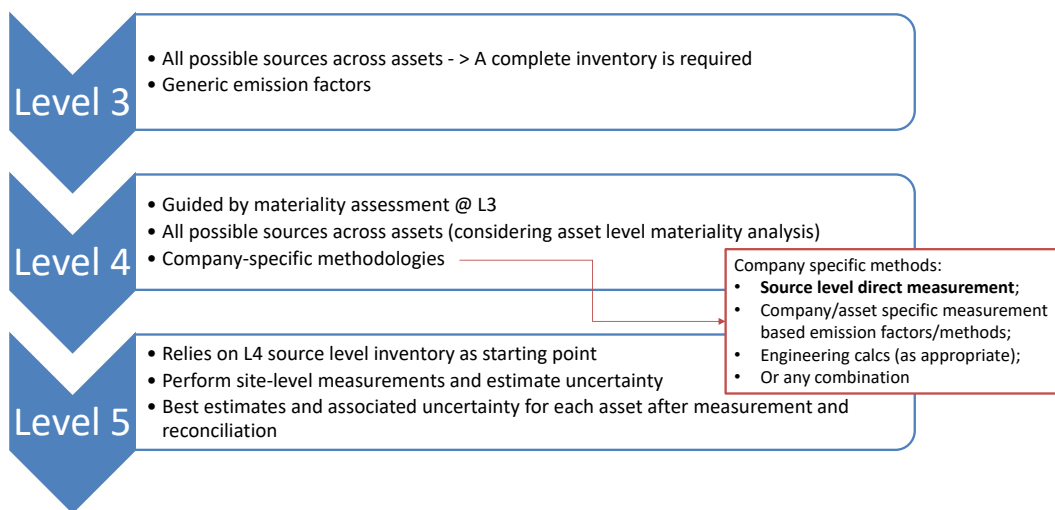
Level 3

- All possible sources across assets - > A complete inventory is required
- Generic emission factors

Level 4

- Guided by materiality assessment @ L3
- All possible sources across assets (considering asset level materiality analysis)
- Company-specific methodologies

Company specific methods:
- **Source level direct measurement**;
- Company/asset specific measurement based emission factors/methods;
- Engineering calcs (as appropriate);
- Or any combination

Level 5

- Relies on L4 source level inventory as starting point
- Perform site-level measurements and estimate uncertainty
- Best estimates and associated uncertainty for each asset after measurement and reconciliation